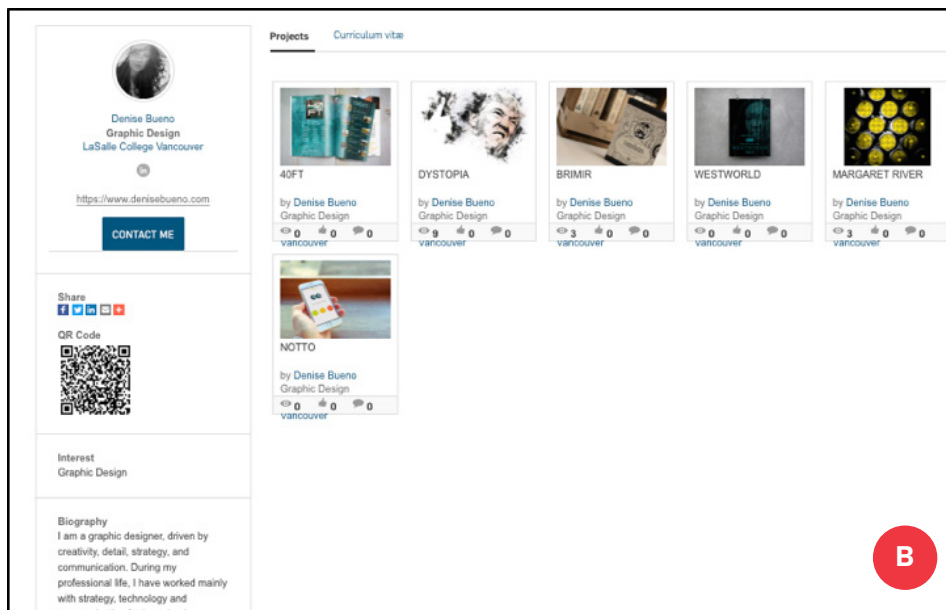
Denise Bueno
Graphic Design
LaSalle College Vancouver

https://www.denisebueno.com

CONTACT ME

Share

QR Code

Interest
Graphic Design

Biography
I am a graphic designer, driven by creativity, detail, strategy, and communication. During my professional life, I have worked mainly with strategy, technology and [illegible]

Projects Curriculum vitæ

40FT
by Denise Bueno
Graphic Design
0 0 0
Vancouver

DYSTOPIA
by Denise Bueno
Graphic Design
9 0 0
Vancouver

BRIMIR
by Denise Bueno
Graphic Design
3 0 0
Vancouver

WESTWORLD
by Denise Bueno
Graphic Design
0 0 0
Vancouver

MARGARET RIVER
by Denise Bueno
Graphic Design
3 0 0
Vancouver

NOTTO
by Denise Bueno
Graphic Design
0 0 0
Vancouver

B